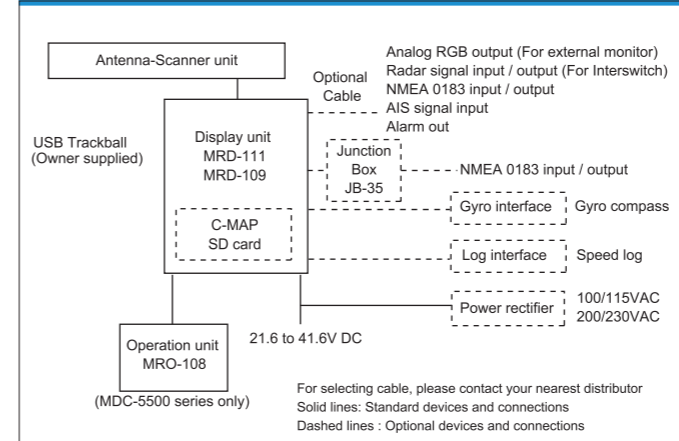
Antenna-Scanner unit

Optional Cable

Analog RGB output (For external monitor)
Radar signal input / output (For Interswitch)
NMEA 0183 input / output
AIS signal input
Alarm out

USB Trackball
(Owner supplied)

Display unit
MRD-111
MRD-109

Junction Box
JB-35

NMEA 0183 input / output

C-MAP
SD card

Gyro interface

Gyro compass

Log interface

Speed log

Power rectifier

100/115VAC
200/230VAC

Operation unit
MRO-108

21.6 to 41.6V DC

(MDC-5500 series only)

For selecting cable, please contact your nearest distributor
Solid lines: Standard devices and connections
Dashed lines : Optional devices and connections